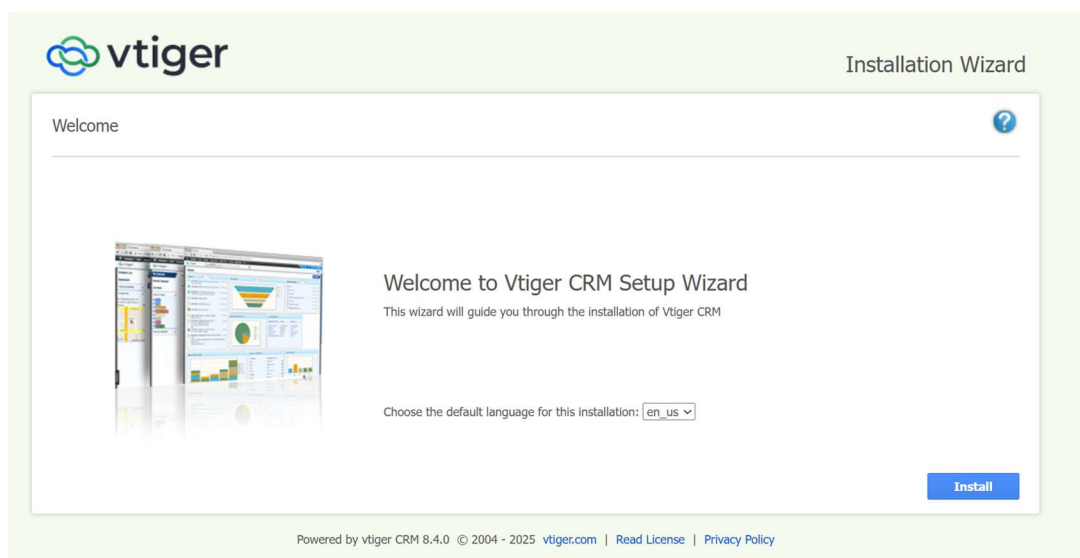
vtiger

Installation Wizard

Welcome

Welcome to Vtiger CRM Setup Wizard

This wizard will guide you through the installation of Vtiger CRM

Choose the default language for this installation: en_us

Install

Powered by vtiger CRM 8.4.0 © 2004 - 2025 vtiger.com | Read License | Privacy Policy